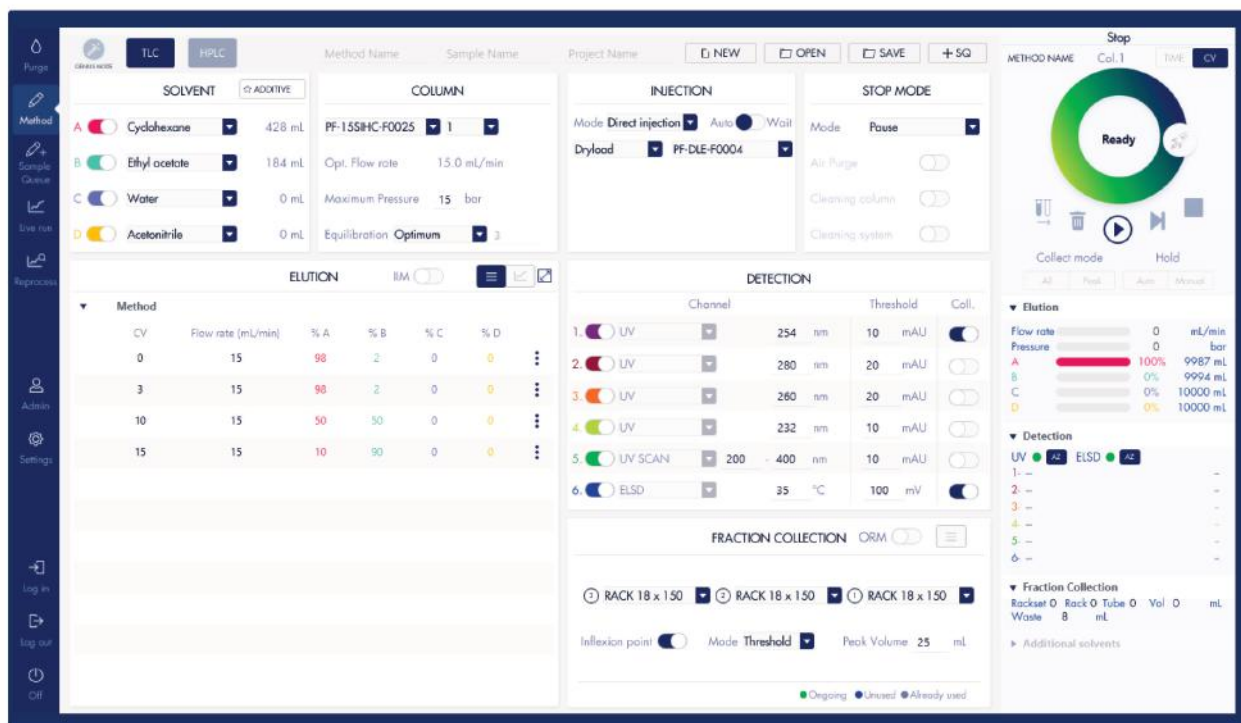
Purge
Method
Sample Queue
Live run
Reprocess
Admin
Settings
Log in
Log out
Off

TLC HPLC Method Name Sample Name Project Name NEW OPEN SAVE +SQ

SOLVENT ADDITIVE
A Cyclohexane 428 mL
B Ethyl acetate 184 mL
C Water 0 mL
D Acetonitrile 0 mL

COLUMN
PF-15SIHC-F0025 1
Opt. Flow rate 15.0 mL/min
Maximum Pressure 15 bar
Equilibration Optimum 3

INJECTION
Mode Direct injection Auto Wait
Dryload PF-DLE-F0004

STOP MODE
Mode Pause
Air Purge
Cleaning column
Cleaning system

ELUTION IIM

Method

| CV | Flow rate (mL/min) | % A | % B | % C | % D |
|---|---|---|---|---|---|
| 0 | 15 | 98 | 2 | 0 | 0 |
| 3 | 15 | 98 | 2 | 0 | 0 |
| 10 | 15 | 50 | 50 | 0 | 0 |
| 15 | 15 | 10 | 90 | 0 | 0 |

DETECTION

| | Channel | | | Threshold | | Coll. |
|---|---|---|---|---|---|---|
| 1. | UV | 254 | nm | 10 | mAU | |
| 2. | UV | 280 | nm | 20 | mAU | |
| 3. | UV | 260 | nm | 20 | mAU | |
| 4. | UV | 232 | nm | 10 | mAU | |
| 5. | UV SCAN | 200 - 400 | nm | 10 | mAU | |
| 6. | ELSD | 35 | °C | 100 | mV | |

FRACTION COLLECTION ORM
2 RACK 18 x 150 2 RACK 18 x 150 1 RACK 18 x 150
Inflexion point Mode Threshold Peak Volume 25 mL
Ongoing Unused Already used

Stop
METHOD NAME Col.1 TIME CV
Ready
Collect mode Hold
All Peak Auto Manual

Elution
Flow rate 0 mL/min
Pressure 0 bar
A 100% 9987 mL
B 0% 9994 mL
C 0% 10000 mL
D 0% 10000 mL

Detection
UV AZ ELSD AZ
1- -
2- -
3- -
4- -
5- -
6- -

Fraction Collection
Rackset 0 Rack 0 Tube 0 Vol 0 mL
Waste 8 mL

Additional solvents